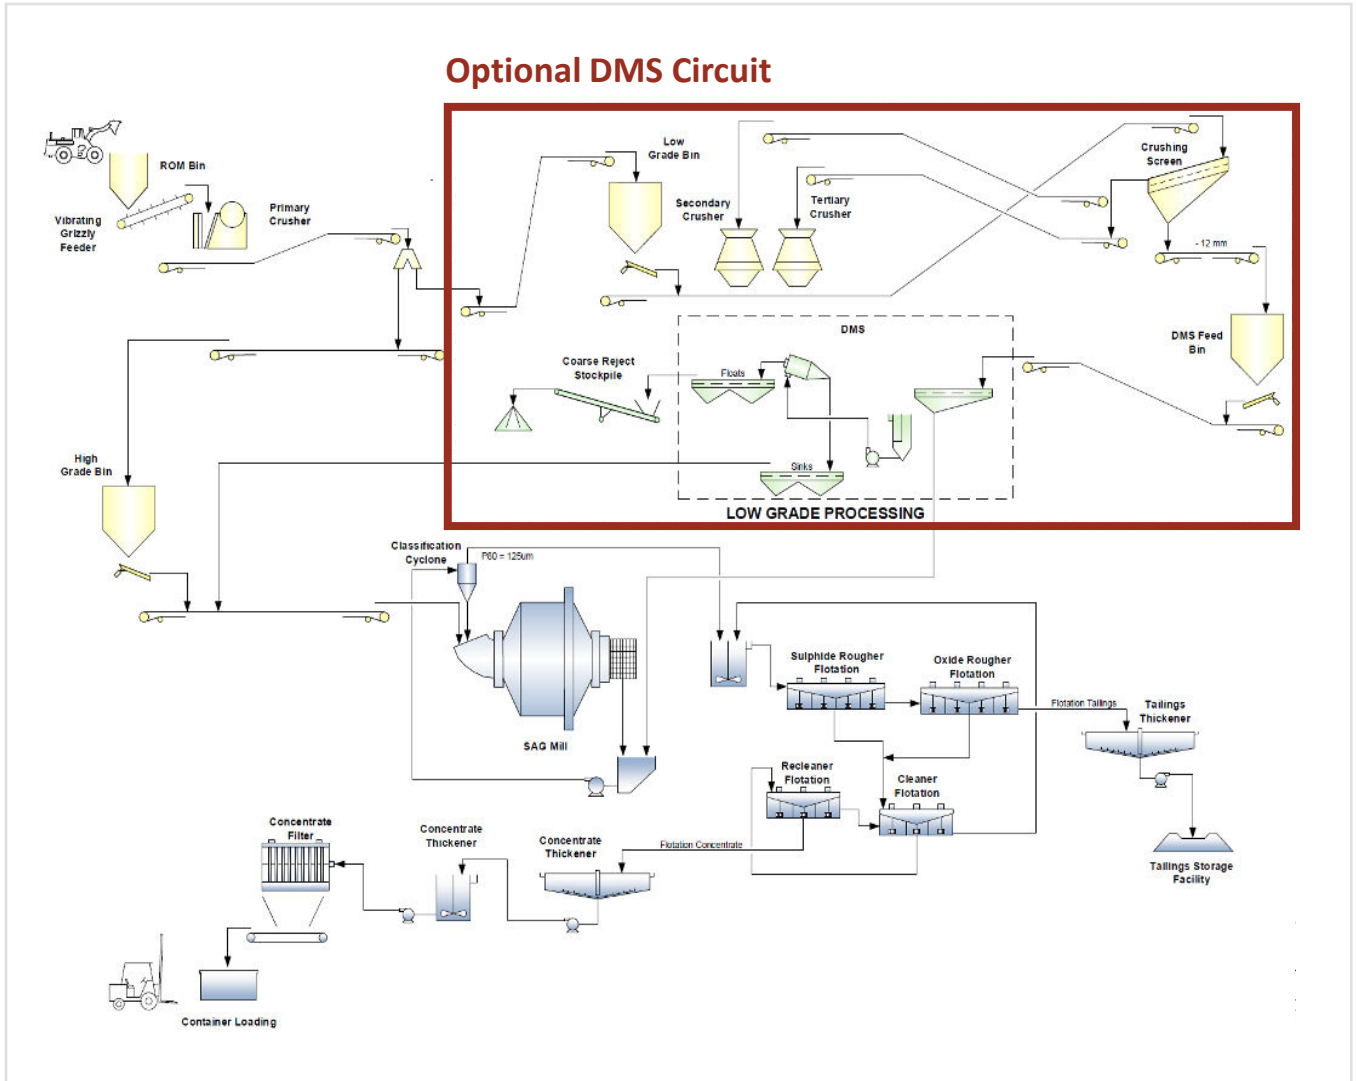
Optional DMS Circuit

ROM Bin

Vibrating Grizzly Feeder

Primary Crusher

Low Grade Bin

Secondary Crusher

Tertiary Crusher

Crushing Screen

- 12 mm

DMS Feed Bin

DMS

Coarse Reject Stockpile

Floats

Sinks

LOW GRADE PROCESSING

High Grade Bin

Classification Cyclone

P80 = 125um

SAG Mill

Sulphide Rougher Flotation

Oxide Rougher Flotation

Flotation Tailings

Tailings Thickener

Recleaner Flotation

Cleaner Flotation

Tailings Storage Facility

Concentrate Filter

Concentrate Thickener

Concentrate Thickener

Flotation Concentrate

Container Loading